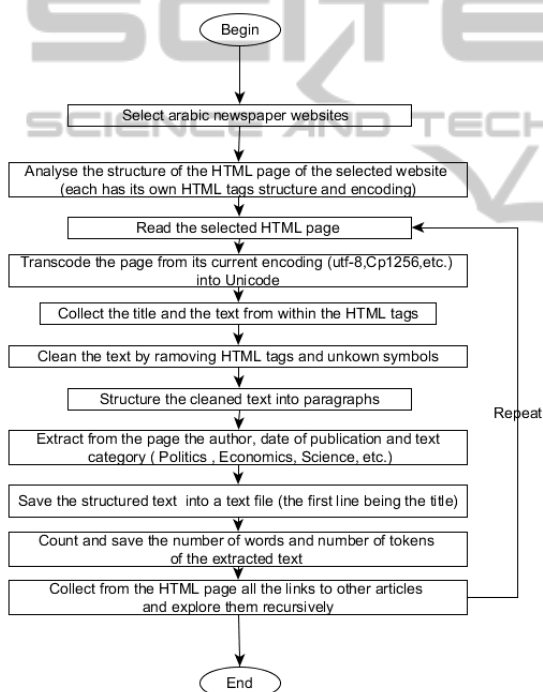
Begin

Select arabic newspaper websites

Analyse the structure of the HTML page of the selected website (each has its own HTML tags structure and encoding)

Read the selected HTML page

Transcode the page from its current encoding (utf-8,Cp1256,etc.) into Unicode

Collect the title and the text from within the HTML tags

Clean the text by ramoving HTML tags and unkown symbols

Structure the cleaned text into paragraphs

Extract from the page the author, date of publication and text category ( Politics , Economics, Science, etc.)

Save the structured text into a text file (the first line being the title)

Count and save the number of words and number of tokens of the extracted text

Collect from the HTML page all the links to other articles and explore them recursively

Repeat

End